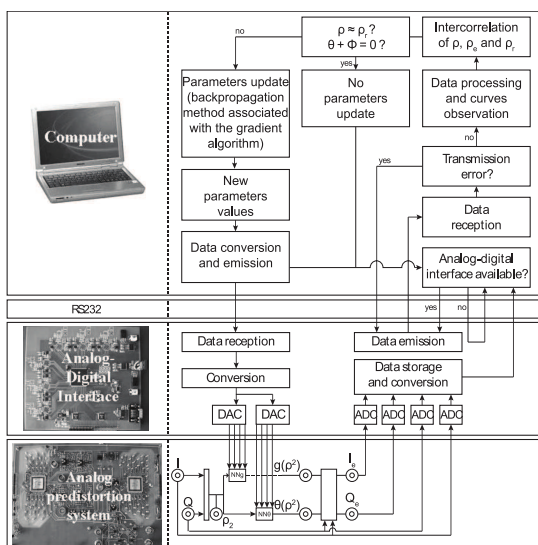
Computer

no

$\rho \approx \rho_r$ ?
$\theta + \Phi = 0$ ?

yes

Intercorrelation of $\rho$, $\rho_e$ and $\rho_r$

Parameters update (backpropagation method associated with the gradient algorithm)

No parameters update

Data processing and curves observation

no

yes

Transmission error?

New parameters values

Data reception

Data conversion and emission

Analog-digital interface available?

RS232

yes

no

Analog-Digital Interface

Data reception

Data emission

Conversion

Data storage and conversion

DAC

DAC

ADC

ADC

ADC

ADC

Analog predistortion system

I

$g(\rho^2)$

$I_s$

NNg

Q

$\theta(\rho^2)$

$Q_s$

$\rho_2$

NN$\theta$